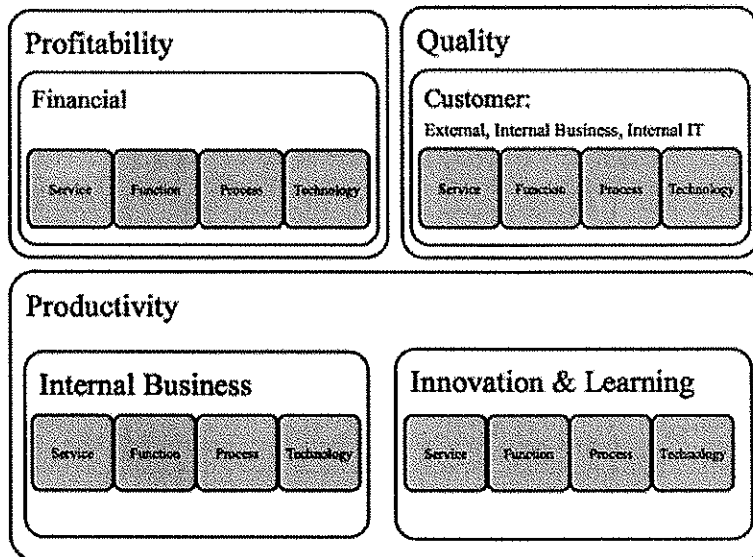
Profitability

Financial

Service
Function
Process
Technology

Quality

Customer:
External, Internal Business, Internal IT

Service
Function
Process
Technology

Productivity

Internal Business

Service
Function
Process
Technology

Innovation & Learning

Service
Function
Process
Technology